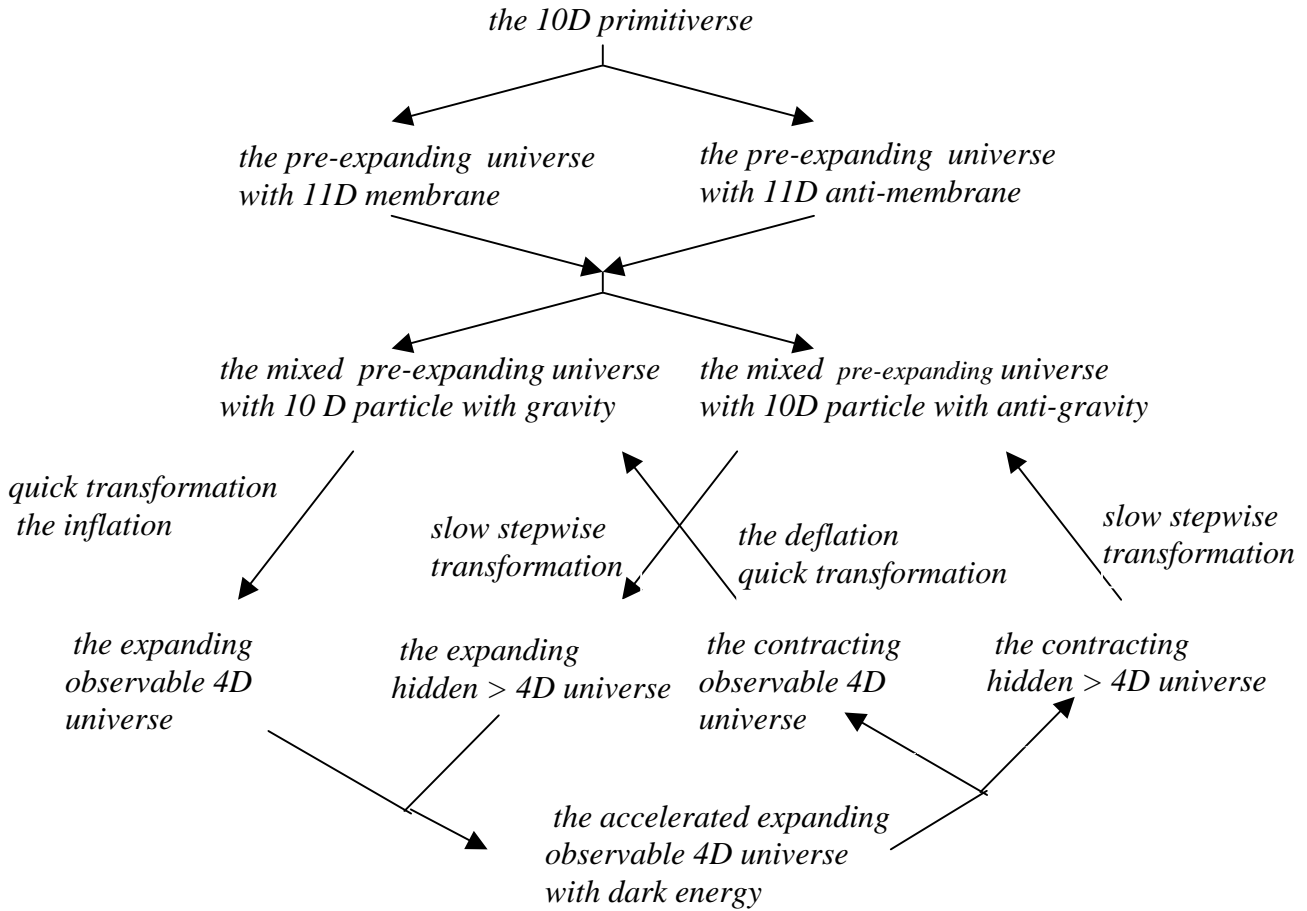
the 10D primitiverse

the pre-expanding universe with 11D membrane

the pre-expanding universe with 11D anti-membrane

the mixed pre-expanding universe with 10 D particle with gravity

the mixed pre-expanding universe with 10D particle with anti-gravity

quick transformation the inflation

slow stepwise transformation

the deflation quick transformation

slow stepwise transformation

the expanding observable 4D universe

the expanding hidden > 4D universe

the contracting observable 4D universe

the contracting hidden > 4D universe

the accelerated expanding observable 4D universe with dark energy